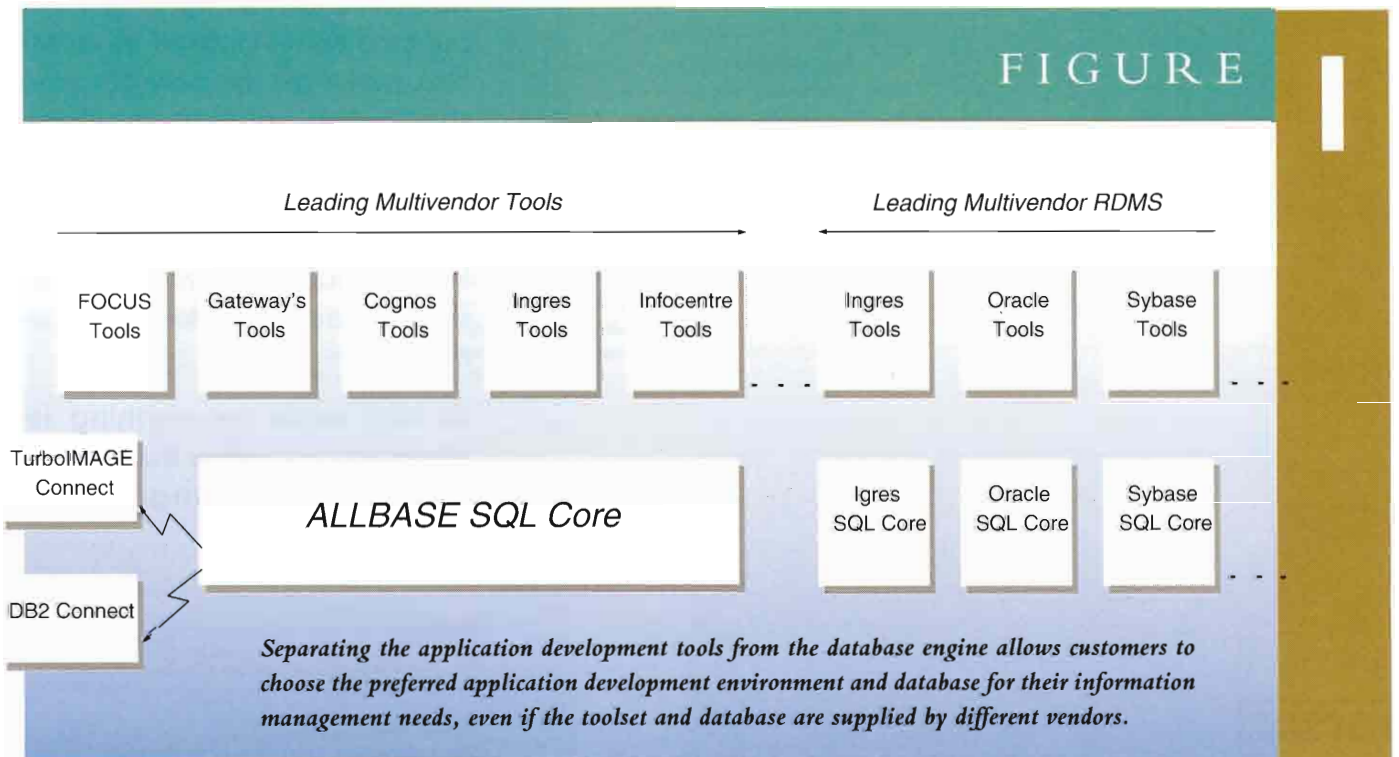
FIGURE

1

Leading Multivendor Tools

Leading Multivendor RDMS

FOCUS Tools

Gateway's Tools

Cognos Tools

Ingres Tools

Infocentre Tools

. . .

Ingres Tools

Oracle Tools

Sybase Tools

. . .

TurboIMAGE Connect

ALLBASE SQL Core

Igres SQL Core

Oracle SQL Core

Sybase SQL Core

. . .

DB2 Connect

Separating the application development tools from the database engine allows customers to choose the preferred application development environment and database for their information management needs, even if the toolset and database are supplied by different vendors.